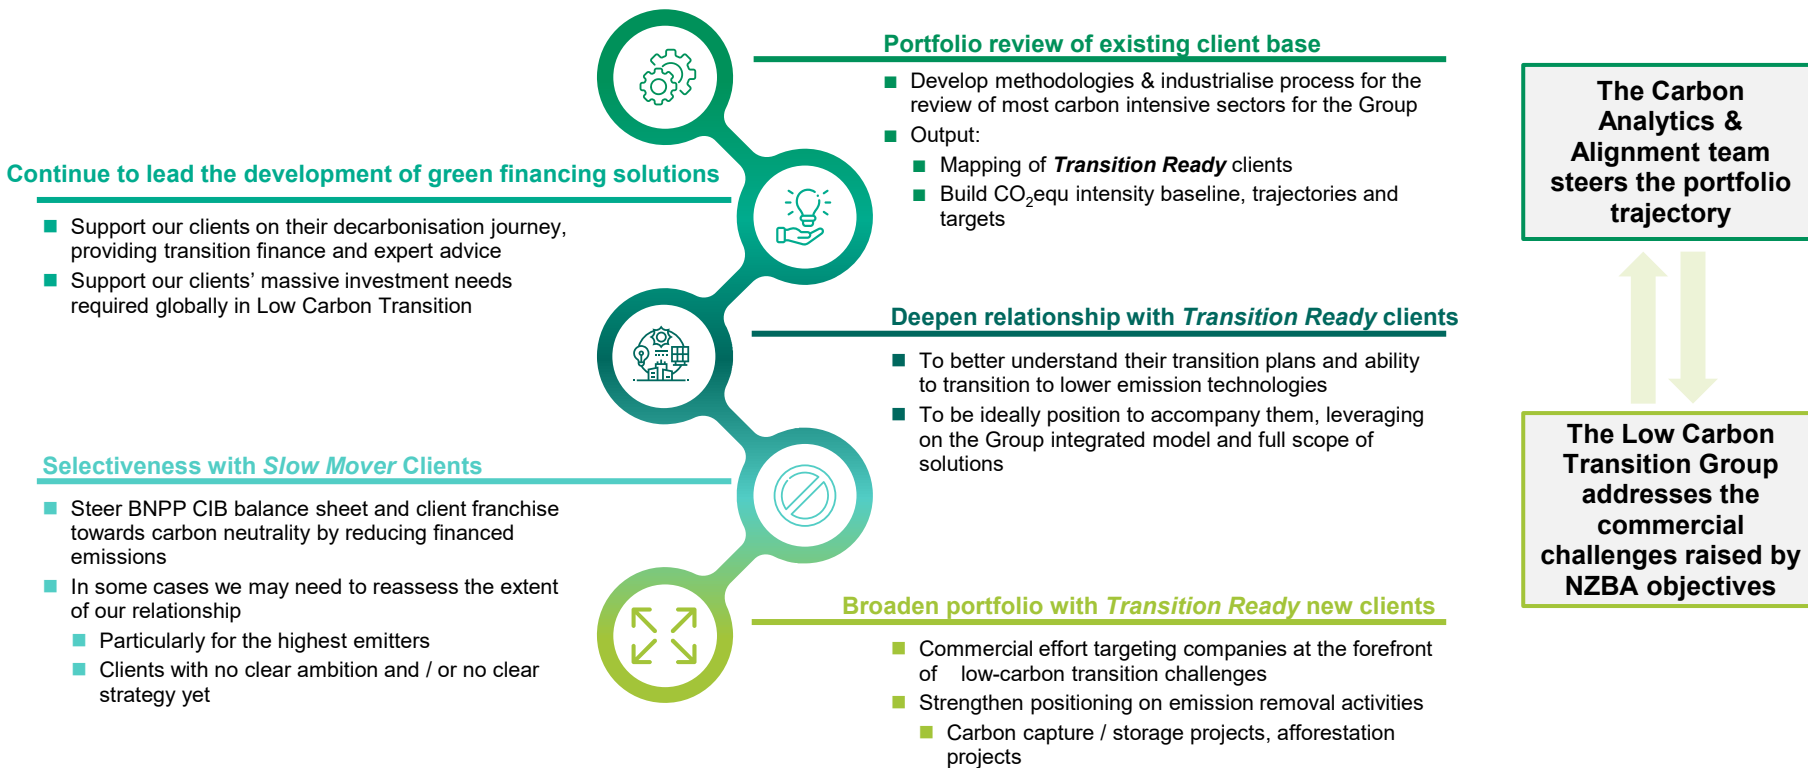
Portfolio review of existing client base

Develop methodologies & industrialise process for the review of most carbon intensive sectors for the Group

Output:

Mapping of ***Transition Ready*** clients

Build $CO_2$equ intensity baseline, trajectories and targets

Continue to lead the development of green financing solutions

Support our clients on their decarbonisation journey, providing transition finance and expert advice

Support our clients' massive investment needs required globally in Low Carbon Transition

Deepen relationship with *Transition Ready* clients

To better understand their transition plans and ability to transition to lower emission technologies

To be ideally position to accompany them, leveraging on the Group integrated model and full scope of solutions

Selectiveness with *Slow Mover* Clients

Steer BNPP CIB balance sheet and client franchise towards carbon neutrality by reducing financed emissions

In some cases we may need to reassess the extent of our relationship

Particularly for the highest emitters

Clients with no clear ambition and / or no clear strategy yet

Broaden portfolio with *Transition Ready* new clients

Commercial effort targeting companies at the forefront of low-carbon transition challenges

Strengthen positioning on emission removal activities

Carbon capture / storage projects, afforestation projects

The Carbon Analytics & Alignment team steers the portfolio trajectory

The Low Carbon Transition Group addresses the commercial challenges raised by NZBA objectives